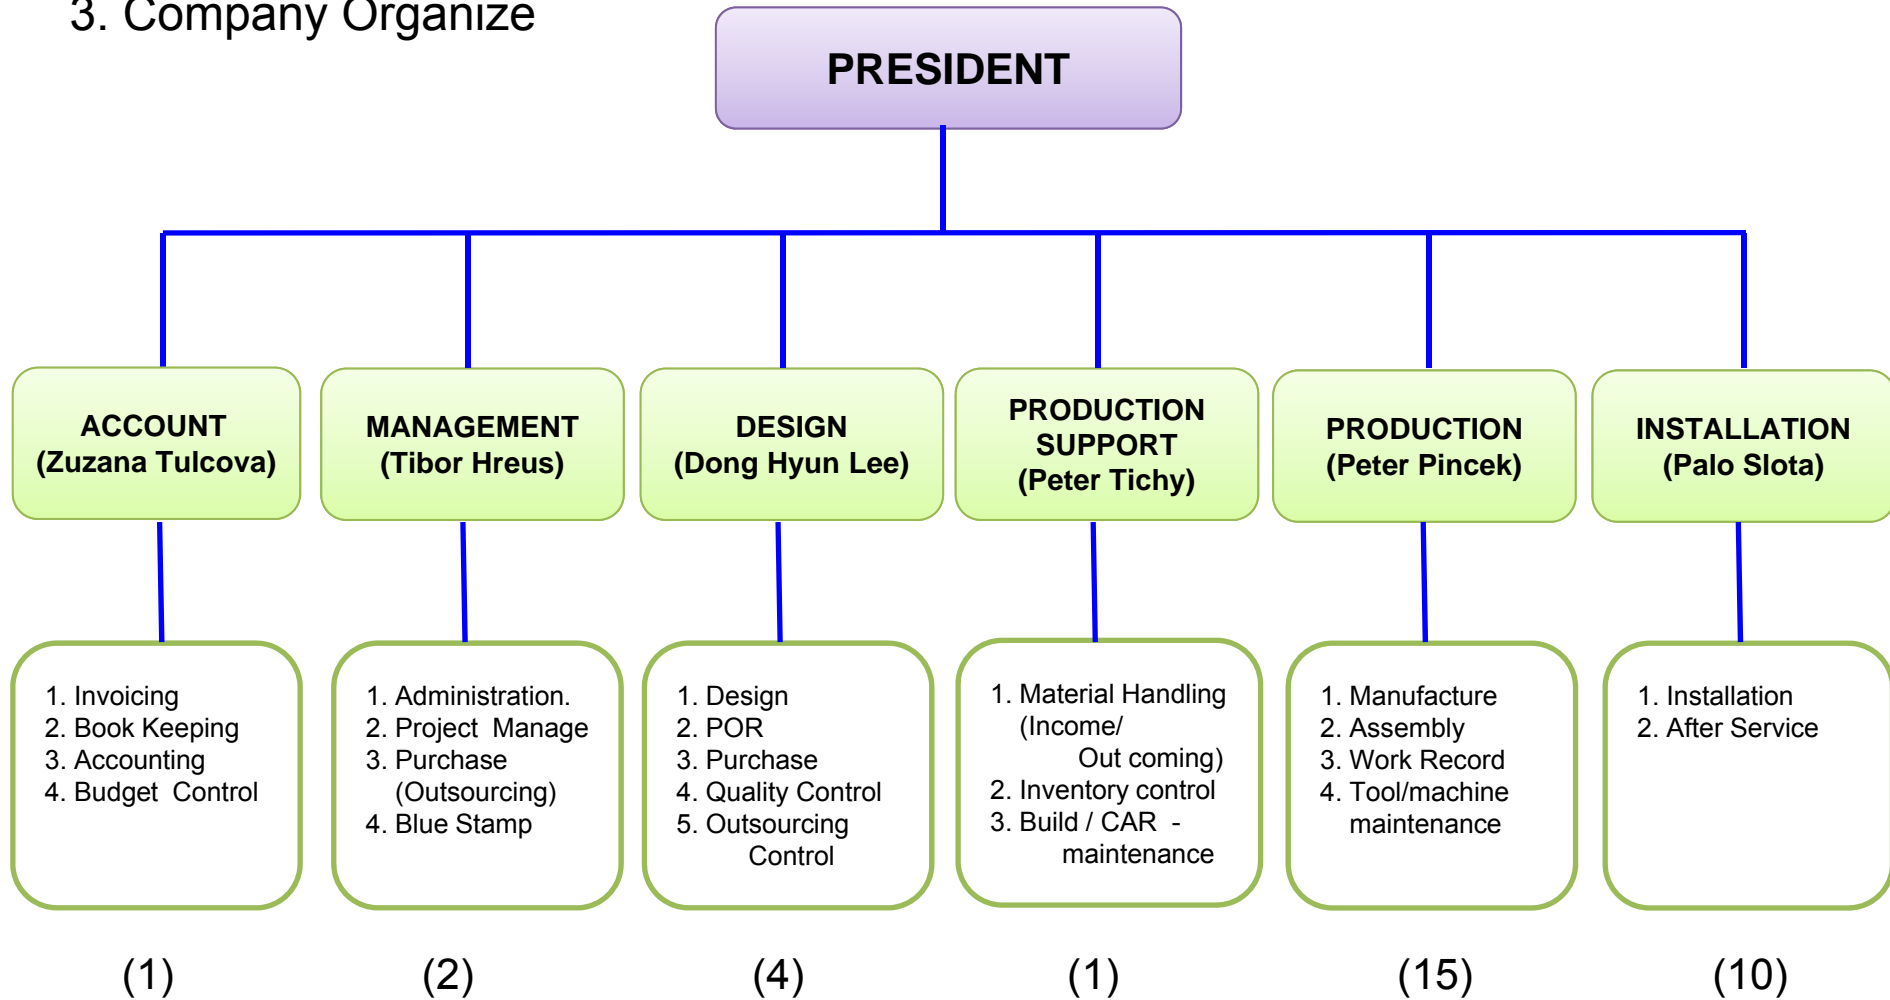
3. Company Organize

PRESIDENT

ACCOUNT
(Zuzana Tulcova)

MANAGEMENT
(Tibor Hreus)

DESIGN
(Dong Hyun Lee)

PRODUCTION SUPPORT
(Peter Tichy)

PRODUCTION
(Peter Pincek)

INSTALLATION
(Palo Slota)

1. Invoicing
2. Book Keeping
3. Accounting
4. Budget Control

1. Administration.
2. Project Manage
3. Purchase (Outsourcing)
4. Blue Stamp

1. Design
2. POR
3. Purchase
4. Quality Control
5. Outsourcing Control

1. Material Handling (Income/ Out coming)
2. Inventory control
3. Build / CAR - maintenance

1. Manufacture
2. Assembly
3. Work Record
4. Tool/machine maintenance

1. Installation
2. After Service

(1)

(2)

(4)

(1)

(15)

(10)